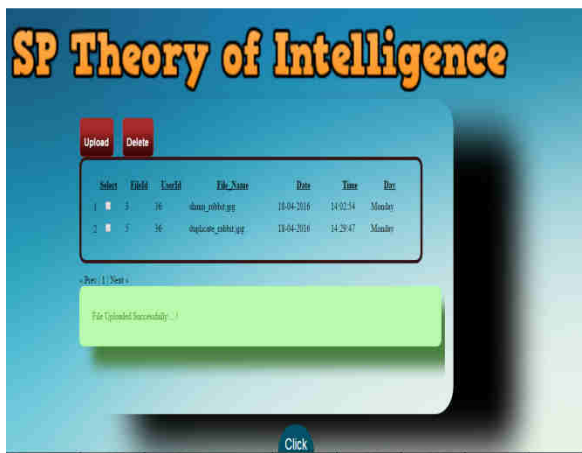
SP Theory of Intelligence

Upload

Delete

| | Select | FileId | UserId | File_Name | Date | Time | Day |
|---|---|---|---|---|---|---|---|
| 1 | | 3 | 36 | shaun_rabbit.jpg | 18-04-2016 | 14:02:54 | Monday |
| 2 | | 5 | 36 | duplicate_rabbit.jpg | 18-04-2016 | 14:29:47 | Monday |

« Prev | 1 | Next »

File Uploaded Successfully...!

Click